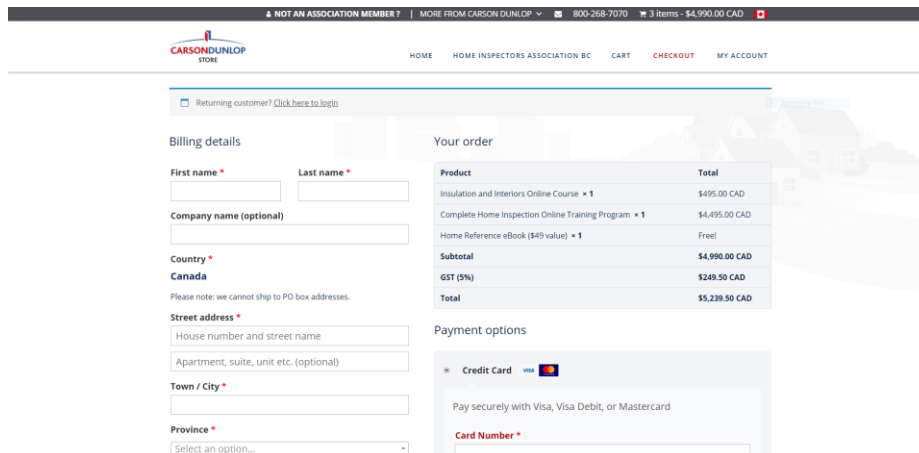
NOT AN ASSOCIATION MEMBER ? | MORE FROM CARSON DUNLOP | 800-268-7070 | 3 items - $4,990.00 CAD

CARSONDUNLOP STORE

HOME HOME INSPECTORS ASSOCIATION BC CART CHECKOUT MY ACCOUNT

Returning customer? Click here to login

Billing details

First name *

Last name *

Company name (optional)

Country *

Canada

Please note: we cannot ship to PO box addresses.

Street address *

House number and street name

Apartment, suite, unit etc. (optional)

Town / City *

Province *

Select an option...

Your order

| Product | Total |
|---|---|
| Insulation and Interiors Online Course × 1 | $495.00 CAD |
| Complete Home Inspection Online Training Program × 1 | $4,495.00 CAD |
| Home Reference eBook ($49 value) × 1 | Free! |
| Subtotal | $4,990.00 CAD |
| GST (5%) | $249.50 CAD |
| Total | $5,239.50 CAD |

Payment options

Credit Card VISA

Pay securely with Visa, Visa Debit, or Mastercard

Card Number *